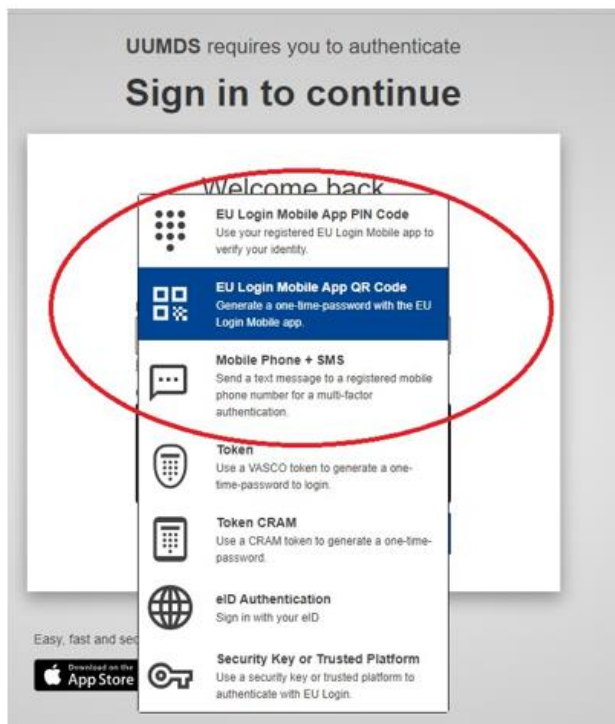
**UUMDS** requires you to authenticate

Sign in to continue

Welcome back

EU Login Mobile App PIN Code
Use your registered EU Login Mobile app to verify your identity.

EU Login Mobile App QR Code
Generate a one-time-password with the EU Login Mobile app.

Mobile Phone + SMS
Send a text message to a registered mobile phone number for a multi-factor authentication.

Token
Use a VASCO token to generate a one-time-password to login.

Token CRAM
Use a CRAM token to generate a one-time-password.

eID Authentication
Sign in with your eID

Security Key or Trusted Platform
Use a security key or trusted platform to authenticate with EU Login.

Easy, fast and sec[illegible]

Download on the App Store